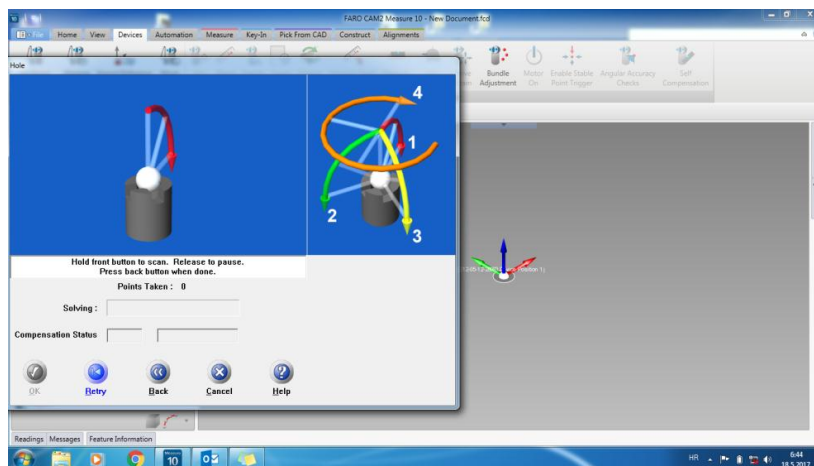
FARO CAM2 Measure 10 - New Document.fcd

File Home View Devices Automation Measure Key-In Pick From CAD Construct Alignments

Bundle Adjustment Motor On Enable Stable Point Trigger Angular Accuracy Checks Self Compensation

Hole

4
1
2
3

Hold front button to scan. Release to pause.
Press back button when done.

Points Taken : 0

Solving :

Compensation Status

OK Retry Back Cancel Help

Readings Messages Feature Information

10

HR 6:44 18.5.2017